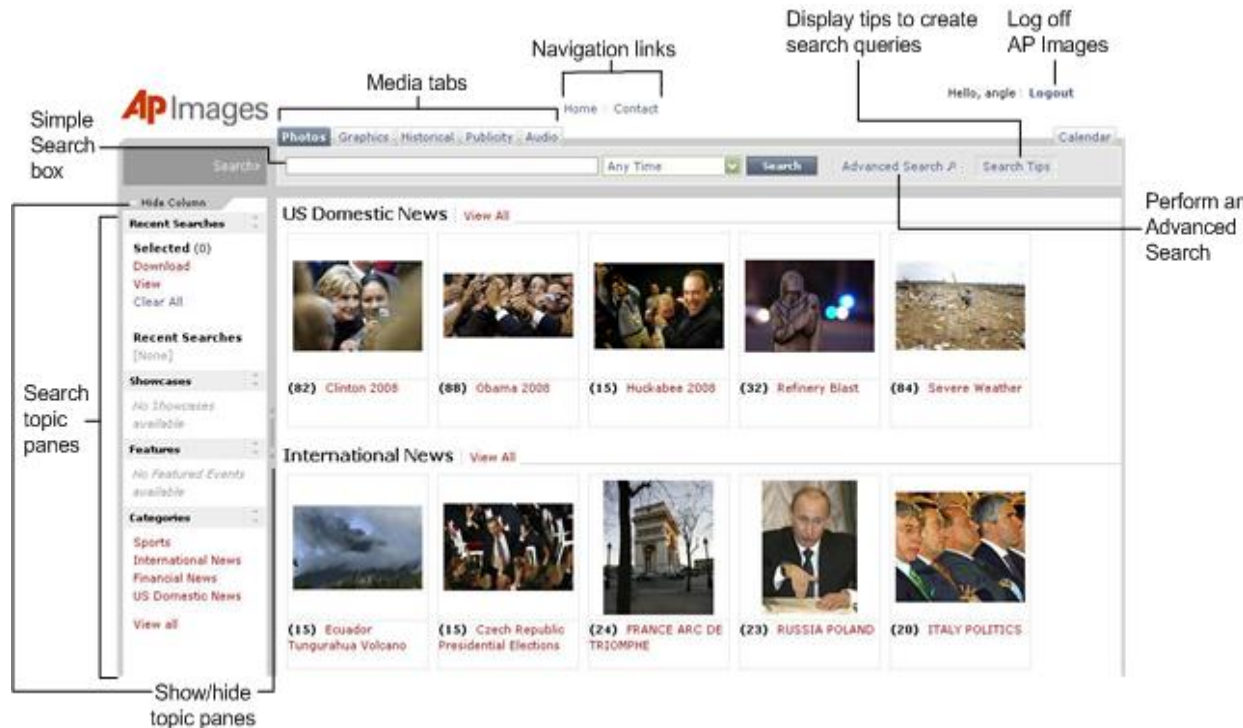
Display tips to create search queries

Log off AP Images

Navigation links

Media tabs

AP Images

Home | Contact

Hello, angle | Logout

Simple Search box

Photos | Graphics | Historical | Publicity | Audio

Calendar

Search

Any Time

Search

Advanced Search | Search Tips

Perform an Advanced Search

Hide Column

Recent Searches

Selected (0)
Download
View
Clear All

Recent Searches
[None]

Showcases
No Showcases available

Features
No Featured Events available

Categories
Sports
International News
Financial News
US Domestic News

View all

Search topic panes

US Domestic News | View All

(82) Clinton 2008

(88) Obama 2008

(15) Huckabee 2008

(32) Refinery Blast

(84) Severe Weather

International News | View All

(15) Ecuador Tungurahua Volcano

(15) Czech Republic Presidential Elections

(24) FRANCE ARC DE TRIOMPHE

(23) RUSSIA POLAND

(20) ITALY POLITICS

Show/hide topic panes